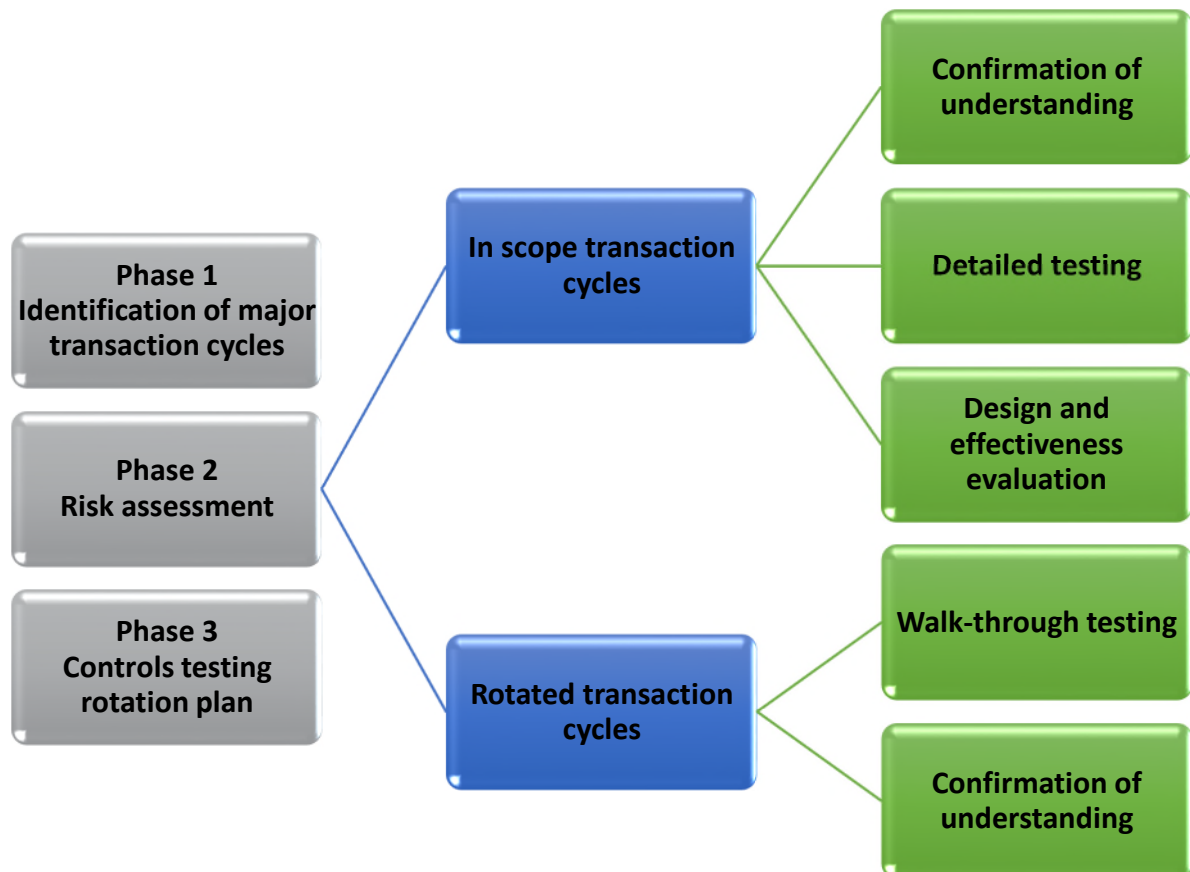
Phase 1
Identification of major transaction cycles

Phase 2
Risk assessment

Phase 3
Controls testing rotation plan

In scope transaction cycles

Rotated transaction cycles

Confirmation of understanding

Detailed testing

Design and effectiveness evaluation

Walk-through testing

Confirmation of understanding